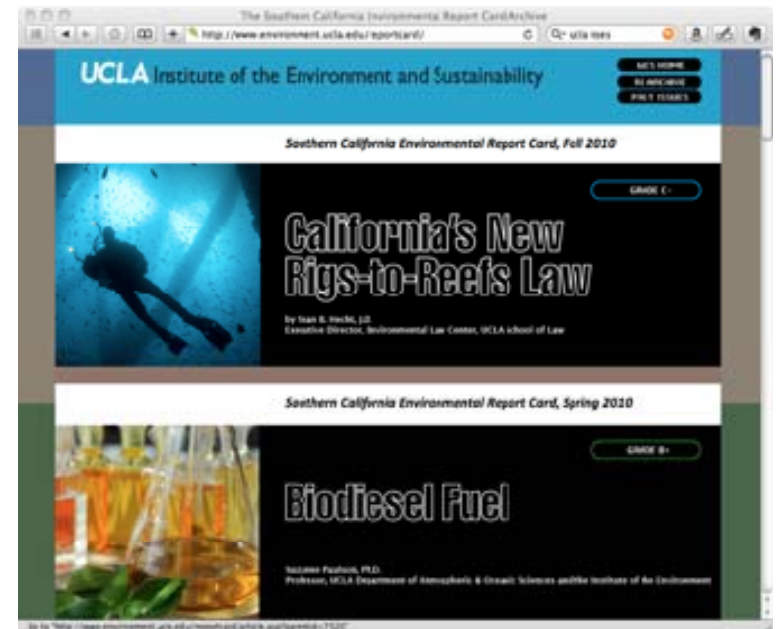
The Southern California Environmental Report Card/Archive

http://www.environment.ucla.edu/reportcard/

ucla ioes

UCLA Institute of the Environment and Sustainability

IoES HOME

RC ARCHIVE

PAST ISSUES

Southern California Environmental Report Card, Fall 2010

GRADE C-

California's New Rigs-to-Reefs Law

by Sean B. Hecht, J.D.
Executive Director, Environmental Law Center, UCLA School of Law

Southern California Environmental Report Card, Spring 2010

GRADE B+

Biodiesel Fuel

Suzanne Paulson, Ph.D.
Professor, UCLA Department of Atmospheric & Oceanic Sciences and the Institute of the Environment

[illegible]